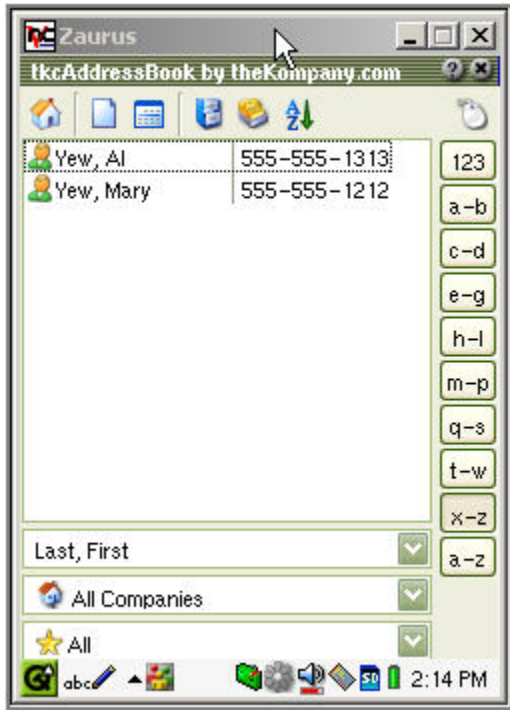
Zaurus

tkcAddressBook by theKompany.com

| | |
|---|---|
| Yew, Al | 555-555-1313 |
| Yew, Mary | 555-555-1212 |

123
a-b
c-d
e-g
h-l
m-p
q-s
t-w
x-z
a-z

Last, First

All Companies

All

abc

2:14 PM